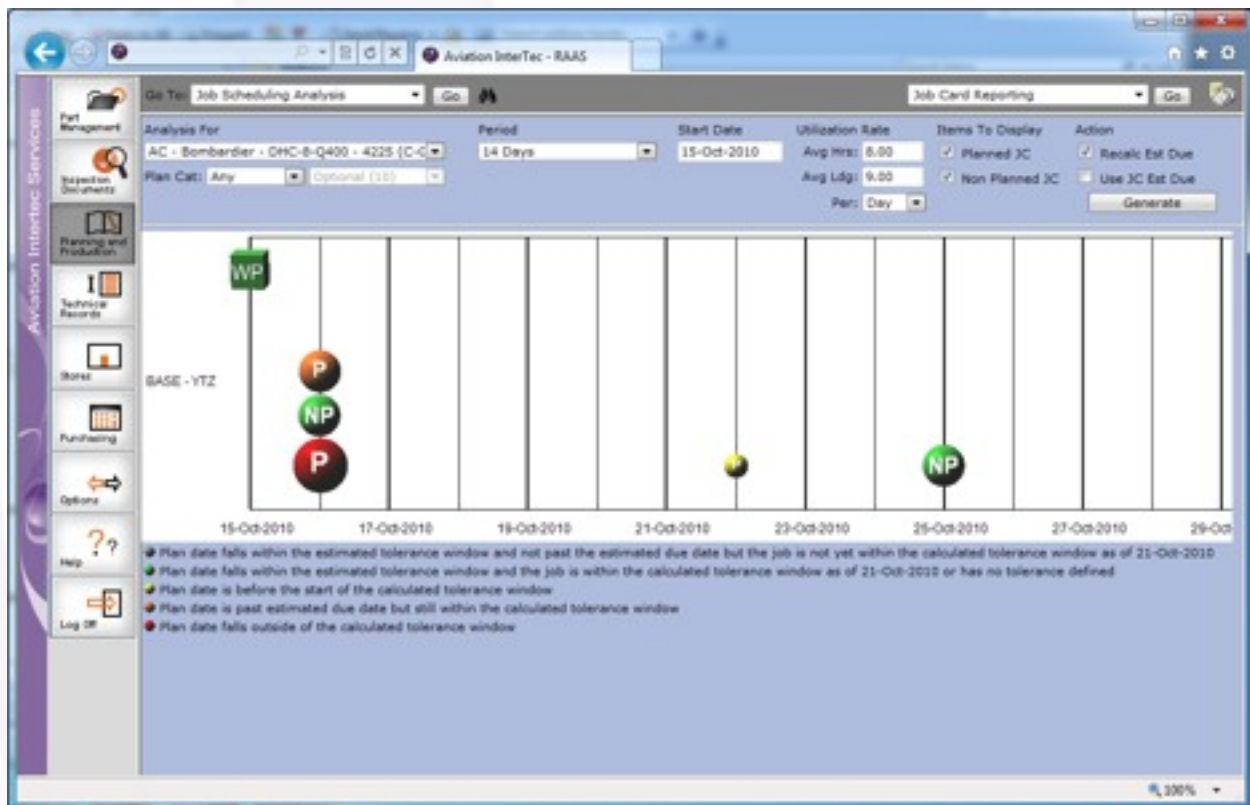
Aviation InterTec - RAAS

Aviation Intertec Services

Part Management

Inspection Documents

Planning and Production

Technical Records

Stores

Purchasing

Options

Help

Log Off

Go To: Job Scheduling Analysis Go

Job Card Reporting Go

Analysis For
AC - Bombardier - DHC-8-Q400 - 4225 (C-G

Plan Cat: Any Optional (10)

Period
14 Days

Start Date
15-Oct-2010

Utilization Rate
Avg Hrs: 8.00
Avg Ldg: 9.00
Per: Day

Items To Display
Planned JC
Non Planned JC

Action
Recalc Est Due
Use JC Est Due
Generate

WP

BASE - YTZ

P

NP

P

NP

15-Oct-2010 17-Oct-2010 19-Oct-2010 21-Oct-2010 23-Oct-2010 25-Oct-2010 27-Oct-2010 29-Oct

Plan date falls within the estimated tolerance window and not past the estimated due date but the job is not yet within the calculated tolerance window as of 21-Oct-2010
Plan date falls within the estimated tolerance window and the job is within the calculated tolerance window as of 21-Oct-2010 or has no tolerance defined
Plan date is before the start of the calculated tolerance window
Plan date is past estimated due date but still within the calculated tolerance window
Plan date falls outside of the calculated tolerance window

100%